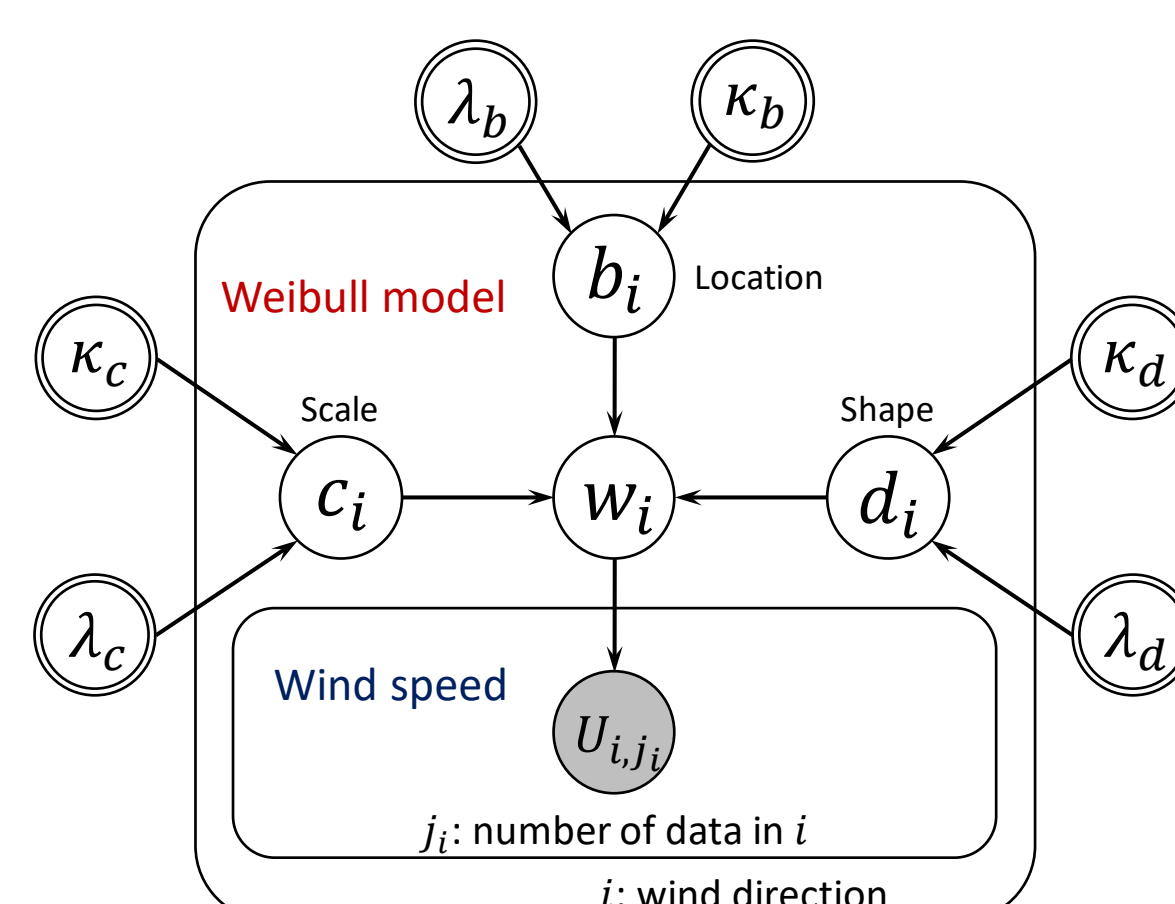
$\lambda_b$

$\kappa_b$

Weibull model

$b_i$

Location

$\kappa_c$

$\kappa_d$

Scale

Shape

$c_i$

$w_i$

$d_i$

$\lambda_c$

$\lambda_d$

Wind speed

$U_{i,j_i}$

$j_i$: number of data in $i$

$i$: wind direction